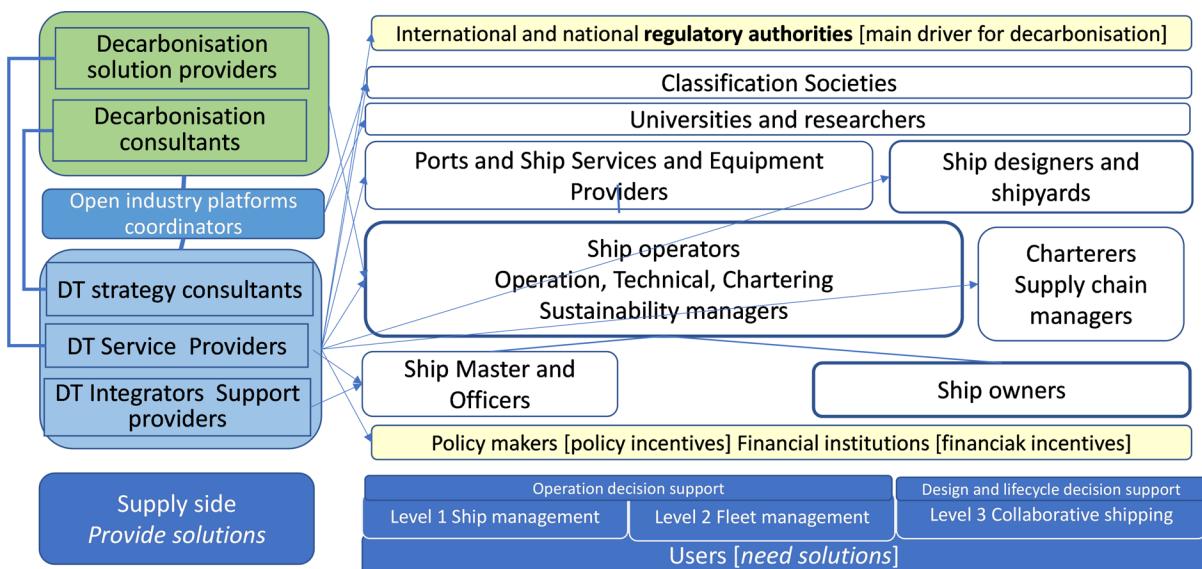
Decarbonisation solution providers

Decarbonisation consultants

Open industry platforms coordinators

DT strategy consultants

DT Service Providers

DT Integrators Support providers

International and national **regulatory authorities** [main driver for decarbonisation]

Classification Societies

Universities and researchers

Ports and Ship Services and Equipment Providers

Ship designers and shipyards

Ship operators
Operation, Technical, Chartering
Sustainability managers

Charterers
Supply chain managers

Ship Master and Officers

Ship owners

Policy makers [policy incentives] Financial institutions [financiak incentives]

Supply side
*Provide solutions*

Operation decision support

Design and lifecycle decision support

Level 1 Ship management

Level 2 Fleet management

Level 3 Collaborative shipping

Users [*need solutions*]